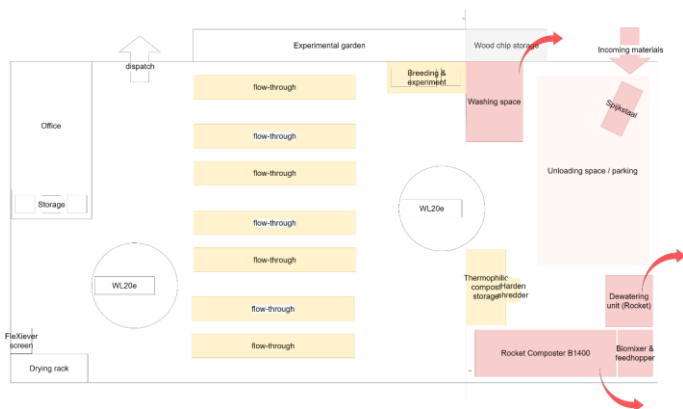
Experimental garden

Wood chip storage

Incoming materials

dispatch

Breeding & experiment

Washing space

Spijkstaal

Office

flow-through

flow-through

flow-through

flow-through

flow-through

flow-through

flow-through

Unloading space / parking

Storage

WL20e

WL20e

Thermophilic compost storage

Garden shredder

Dewatering unit (Rocket)

FleXiever screen

Rocket Composter B1400

Biomixer & feedhopper

Drying rack